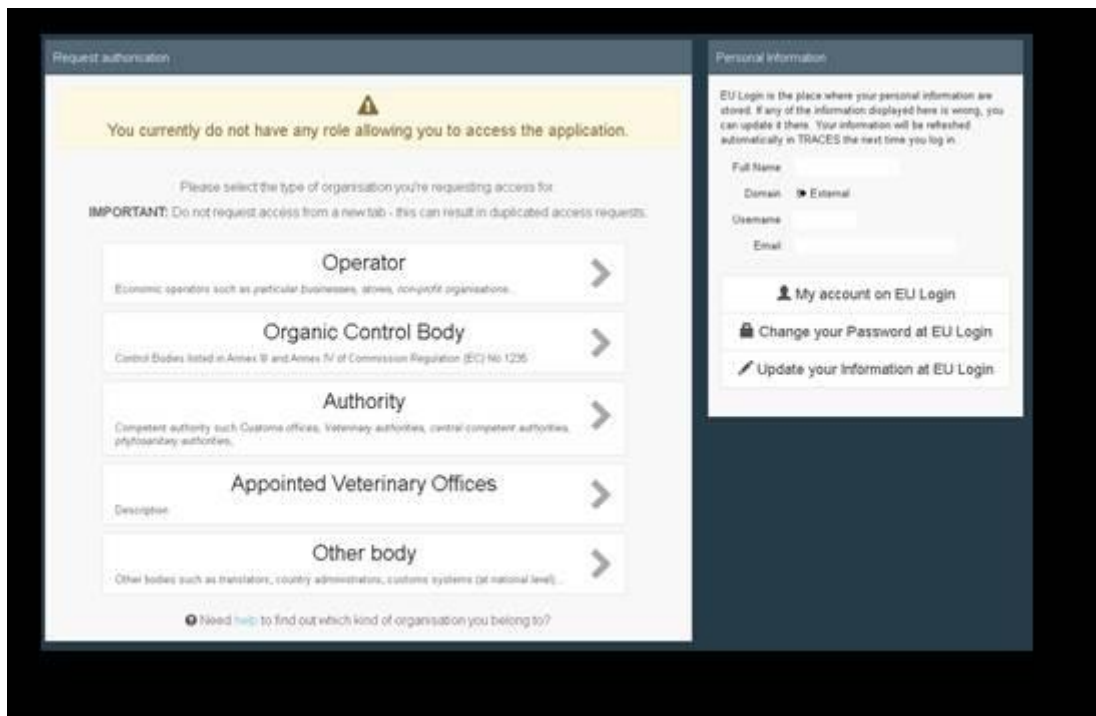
Request authorisation

You currently do not have any role allowing you to access the application.

Please select the type of organisation you're requesting access for.

**IMPORTANT:** Do not request access from a new tab - this can result in duplicated access requests.

Operator

Economic operators such as particular businesses, stores, non-profit organisations...

Organic Control Body

Control Bodies listed in Annex III and Annex IV of Commission Regulation (EC) No 1235

Authority

Competent authority such Customs offices, Veterinary authorities, central competent authorities, phytosanitary authorities,

Appointed Veterinary Offices

Description

Other body

Other bodies such as translators, country administrators, customs systems (at national level)...

Need help to find out which kind of organisation you belong to?

Personal Information

EU Login is the place where your personal information are stored. If any of the information displayed here is wrong, you can update it there. Your information will be refreshed automatically in TRACES the next time you log in.

Full Name

Domain External

Username

Email

My account on EU Login

Change your Password at EU Login

Update your Information at EU Login